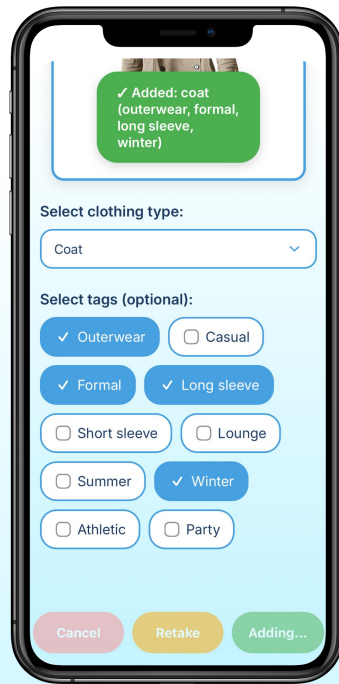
✓ Added: coat (outerwear, formal, long sleeve, winter)

Select clothing type:

Coat

Select tags (optional):

✓ Outerwear
☐ Casual
✓ Formal
✓ Long sleeve
☐ Short sleeve
☐ Lounge
☐ Summer
✓ Winter
☐ Athletic
☐ Party

Cancel
Retake
Adding...